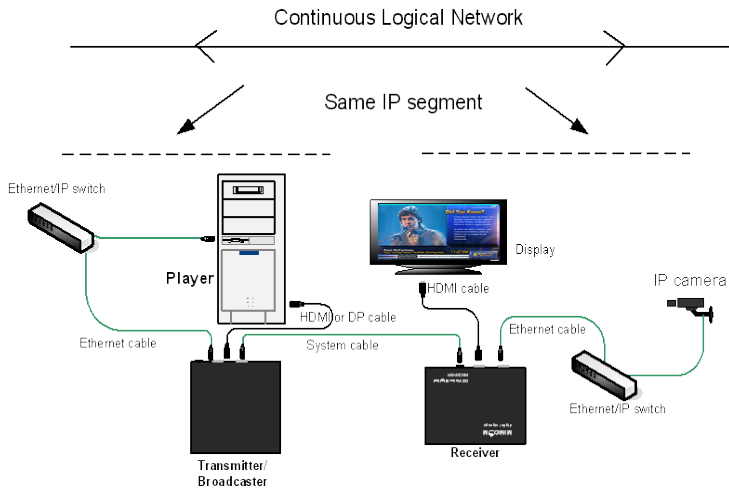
Continuous Logical Network

Same IP segment

Ethernet/IP switch

Player

Display

HDMI cable

IP camera

HDMI or DP cable

Ethernet cable

Ethernet cable

System cable

Ethernet/IP switch

Transmitter/ Broadcaster

Receiver